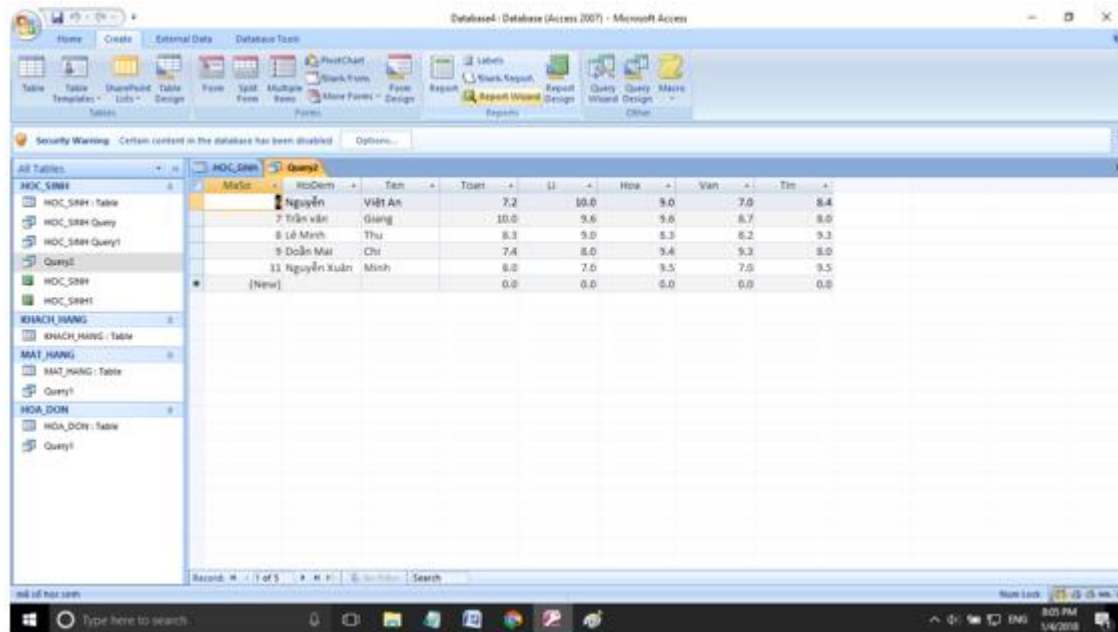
Database4 : Database (Access 2007) - Microsoft Access

Home Create External Data Database Tools

Table Table Templates SharePoint Lists Table Design Tables

Form Split Form Multiple Items PivotChart Blank Form More Forms Form Design Forms

Report Labels Blank Report Report Wizard Report Design Reports

Query Wizard Query Design Macro Other

Security Warning Certain content in the database has been disabled Options...

All Tables

HOC_SINH
HOC_SINH : Table
HOC_SINH Query
HOC_SINH Query1
Query2
HOC_SINH
HOC_SINH1

KHACH_HANG
KHACH_HANG : Table

MAT_HANG
MAT_HANG : Table
Query1

HOA_DON
HOA_DON : Table
Query1

HOC_SINH Query2

| MaSo | HoDem | Ten | Toan | Li | Hoa | Van | Tin |
|---|---|---|---|---|---|---|---|
| 1 | Nguyễn | Việt An | 7.2 | 10.0 | 9.0 | 7.0 | 8.4 |
| 7 | Trần văn | Giang | 10.0 | 9.6 | 9.6 | 8.7 | 8.0 |
| 8 | Lê Minh | Thu | 8.3 | 9.0 | 8.3 | 8.2 | 9.3 |
| 9 | Doãn Mai | Chi | 7.4 | 8.0 | 9.4 | 9.3 | 8.0 |
| 11 | Nguyễn Xuân | Minh | 8.0 | 7.0 | 9.5 | 7.0 | 9.5 |
| (New) | | | 0.0 | 0.0 | 0.0 | 0.0 | 0.0 |

Record: 1 of 5 No Filter Search

mã số học sinh

Num Lock

Type here to search

ENG 8:05 PM 1/4/2018